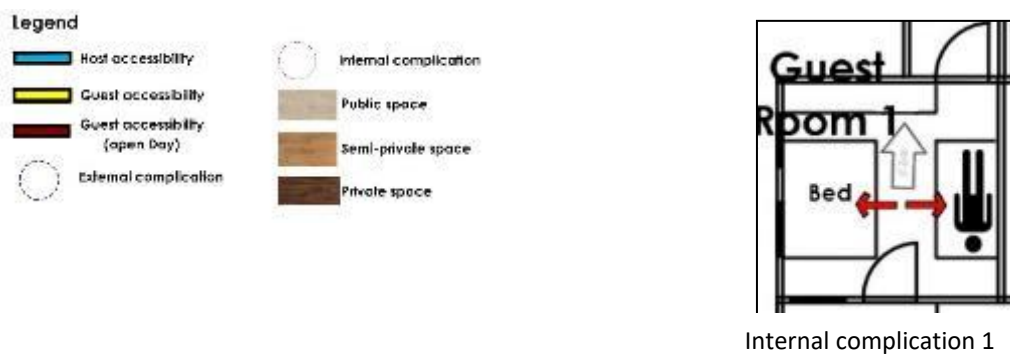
Legend

Host accessibility

Guest accessibility

Guest accessibility (open Day)

External complication

Internal complication

Public space

Semi-private space

Private space

Guest Room 1

Bed

Internal complication 1